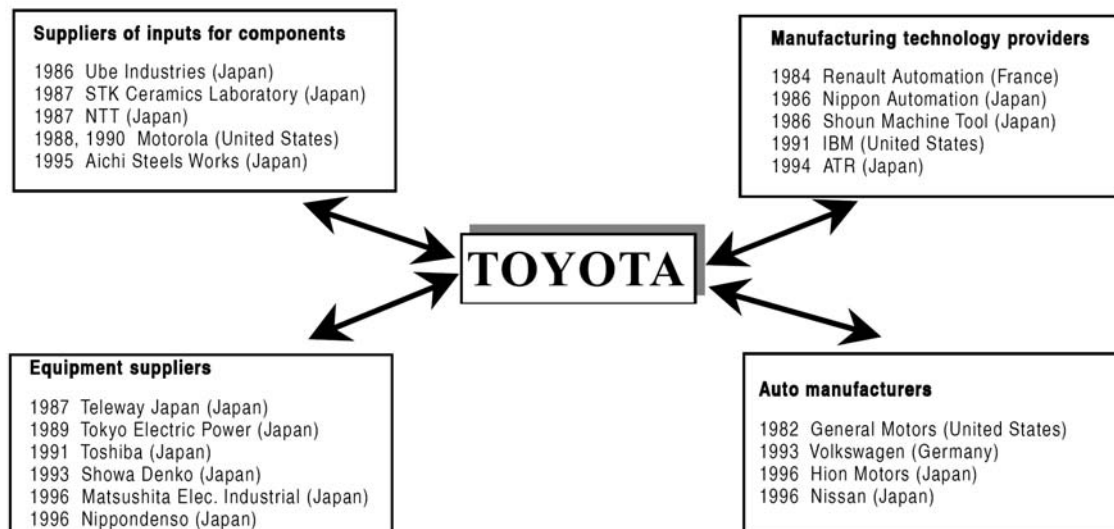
Suppliers of inputs for components

1986 Ube Industries (Japan)
1987 STK Ceramics Laboratory (Japan)
1987 NTT (Japan)
1988, 1990 Motorola (United States)
1995 Aichi Steels Works (Japan)

Manufacturing technology providers

1984 Renault Automation (France)
1986 Nippon Automation (Japan)
1986 Shoun Machine Tool (Japan)
1991 IBM (United States)
1994 ATR (Japan)

TOYOTA

Equipment suppliers

1987 Teleway Japan (Japan)
1989 Tokyo Electric Power (Japan)
1991 Toshiba (Japan)
1993 Showa Denko (Japan)
1996 Matsushita Elec. Industrial (Japan)
1996 Nippondenso (Japan)

Auto manufacturers

1982 General Motors (United States)
1993 Volkswagen (Germany)
1996 Hion Motors (Japan)
1996 Nissan (Japan)